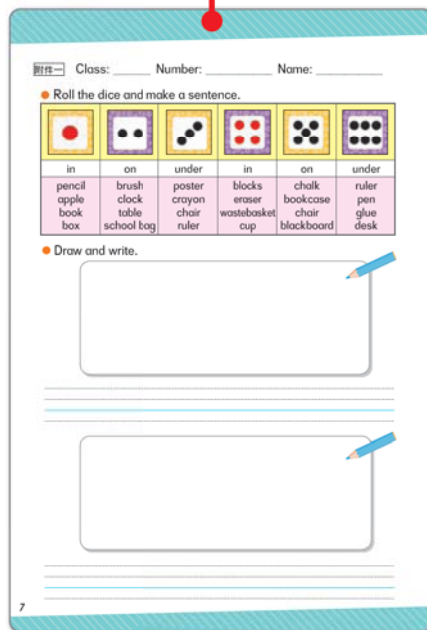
附件一 Class: ______ Number: __________ Name: __________

Roll the dice and make a sentence.

| in | on | under | in | on | under |
|---|---|---|---|---|---|
| pencil apple book box | brush clock table school bag | poster crayon chair ruler | blocks eraser wastebasket cup | chalk bookcase chair blackboard | ruler pen glue desk |

Draw and write.

7